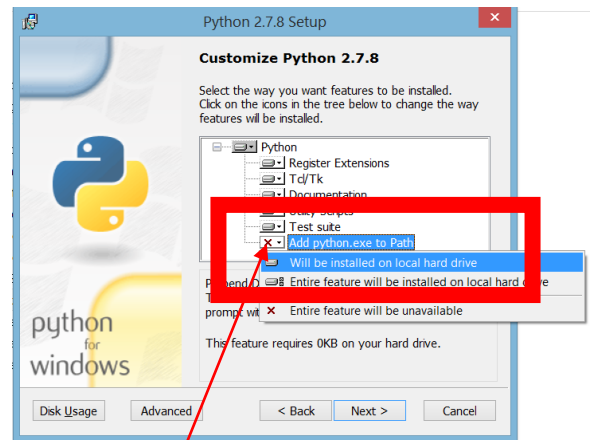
Python 2.7.8 Setup

Customize Python 2.7.8

Select the way you want features to be installed.
Click on the icons in the tree below to change the way features will be installed.

Python
Register Extensions
Tcl/Tk
Documentation
Utility Scripts
Test suite
Add python.exe to Path

Will be installed on local hard drive
Entire feature will be installed on local hard drive
Entire feature will be unavailable

Prepend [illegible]
T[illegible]
prompt wi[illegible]

This feature requires 0KB on your hard drive.

python for windows

Disk Usage
Advanced
< Back
Next >
Cancel